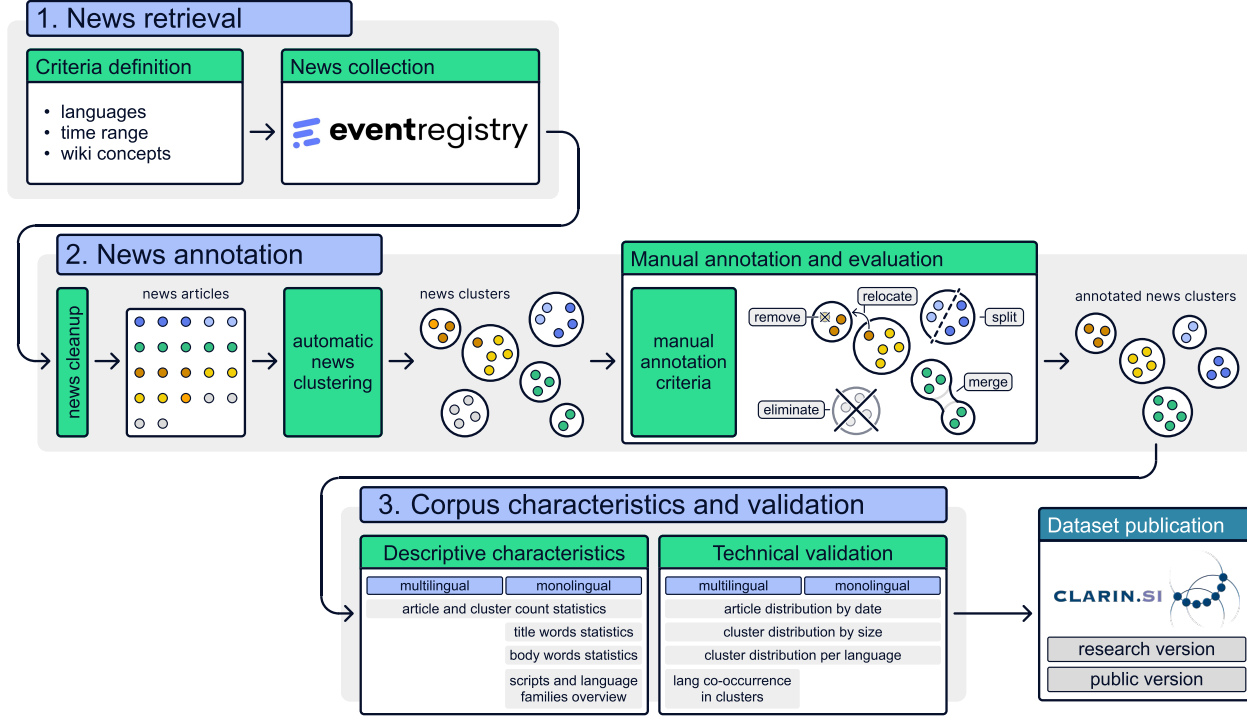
1. News retrieval

Criteria definition
• languages
• time range
• wiki concepts

News collection
eventregistry

2. News annotation

news cleanup

news articles

automatic news clustering

news clusters

Manual annotation and evaluation

manual annotation criteria

remove
relocate
split
merge
eliminate

annotated news clusters

3. Corpus characteristics and validation

Descriptive characteristics
multilingual
monolingual
article and cluster count statistics
title words statistics
body words statistics
scripts and language families overview

Technical validation
multilingual
monolingual
article distribution by date
cluster distribution by size
cluster distribution per language
lang co-occurrence in clusters

Dataset publication
CLARIN.SI
research version
public version